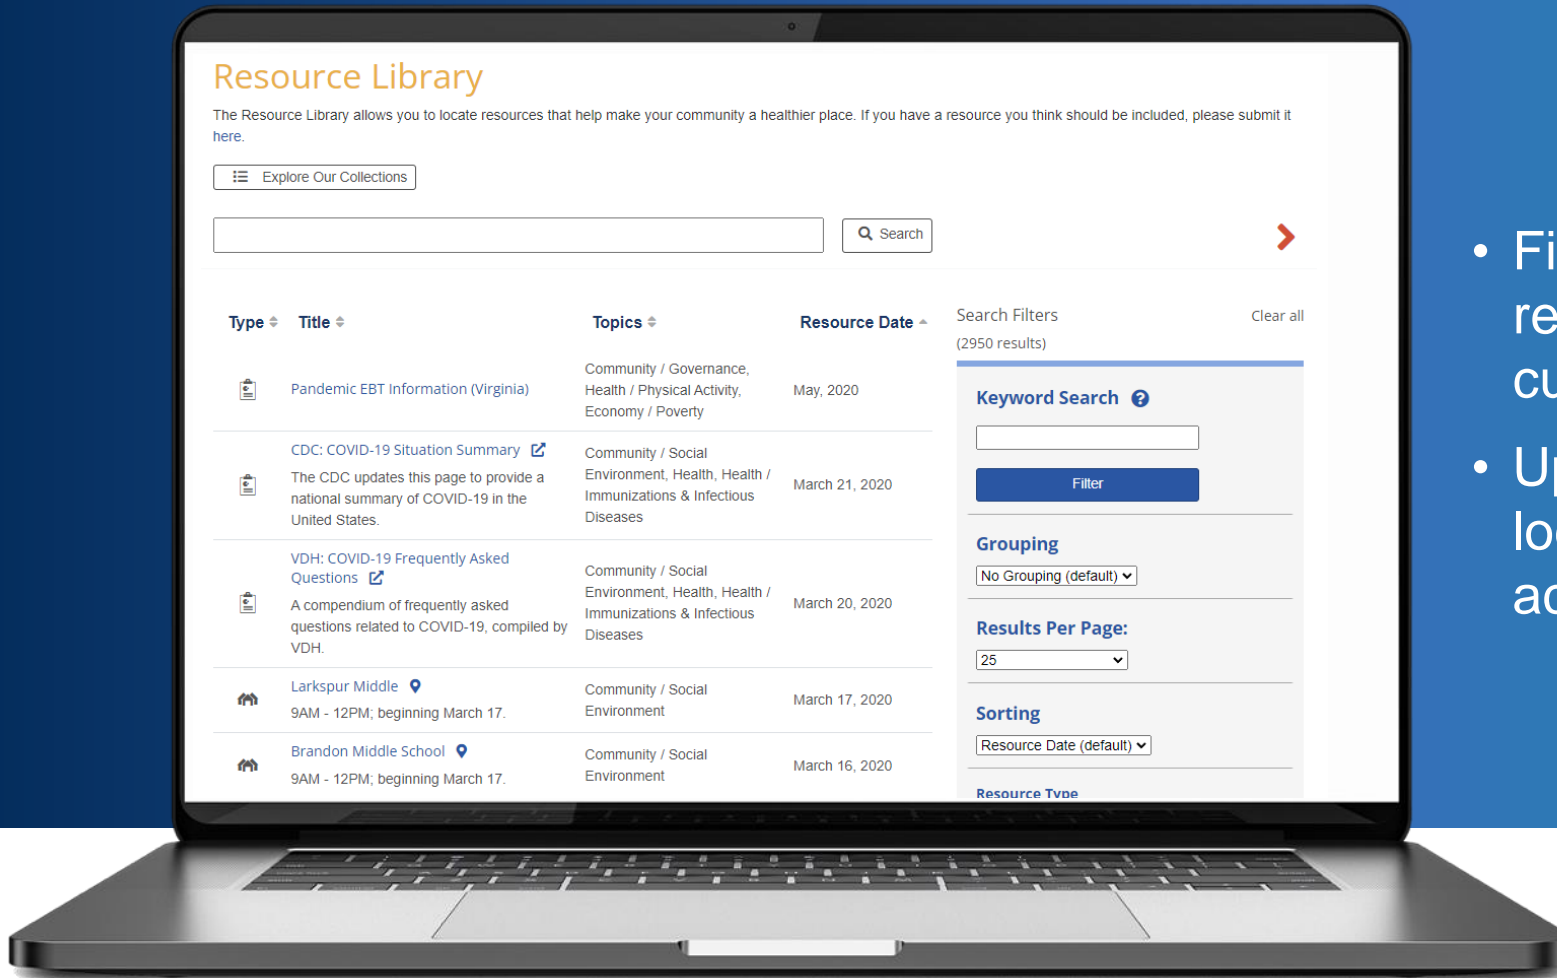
Resource Library

The Resource Library allows you to locate resources that help make your community a healthier place. If you have a resource you think should be included, please submit it here.

Explore Our Collections

Search

| Type | Title | Topics | Resource Date |
|---|---|---|---|
| | Pandemic EBT Information (Virginia) | Community / Governance, Health / Physical Activity, Economy / Poverty | May, 2020 |
| | CDC: COVID-19 Situation Summary The CDC updates this page to provide a national summary of COVID-19 in the United States. | Community / Social Environment, Health, Health / Immunizations & Infectious Diseases | March 21, 2020 |
| | VDH: COVID-19 Frequently Asked Questions A compendium of frequently asked questions related to COVID-19, compiled by VDH. | Community / Social Environment, Health, Health / Immunizations & Infectious Diseases | March 20, 2020 |
| | Larkspur Middle 9AM - 12PM; beginning March 17. | Community / Social Environment | March 17, 2020 |
| | Brandon Middle School 9AM - 12PM; beginning March 17. | Community / Social Environment | March 16, 2020 |

Search Filters
Clear all
(2950 results)

Keyword Search

Filter

Grouping
No Grouping (default)

Results Per Page:
25

Sorting
Resource Date (default)

Resource Type

• Fi
re
cu
• U
lo
ac